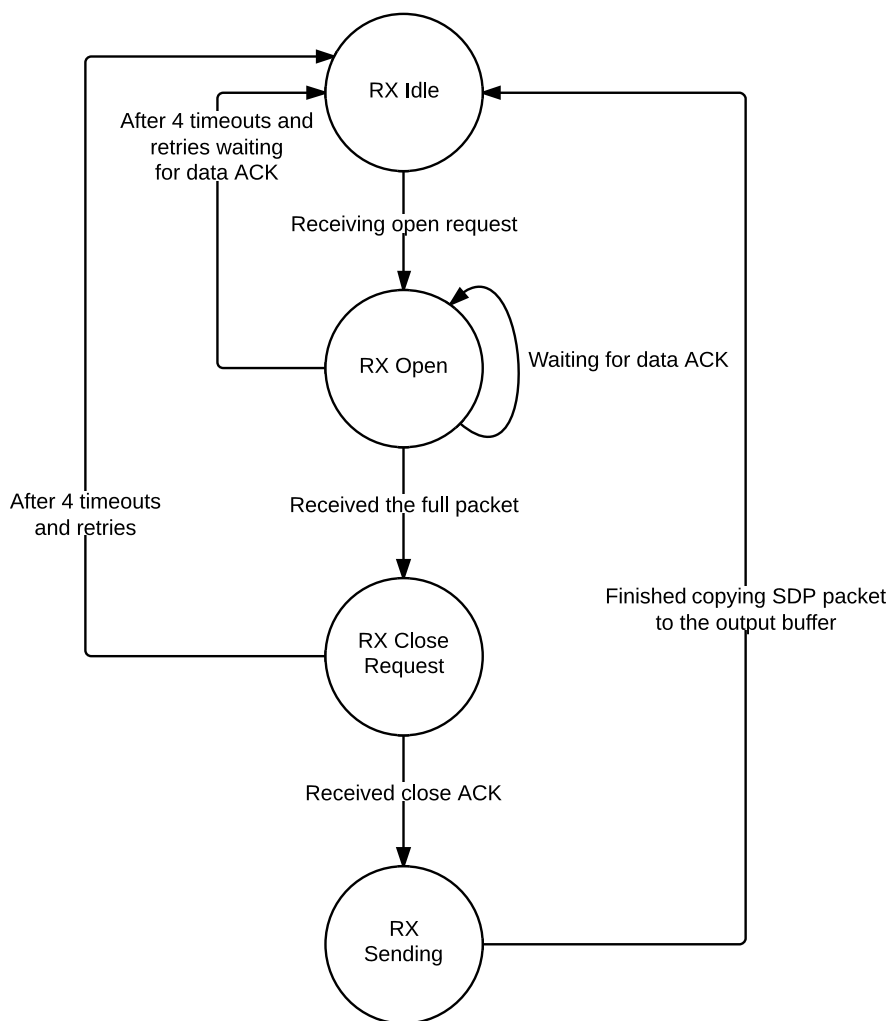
RX Idle

After 4 timeouts and retries waiting for data ACK

Receiving open request

RX Open

Waiting for data ACK

After 4 timeouts and retries

Received the full packet

Finished copying SDP packet to the output buffer

RX Close Request

Received close ACK

RX Sending